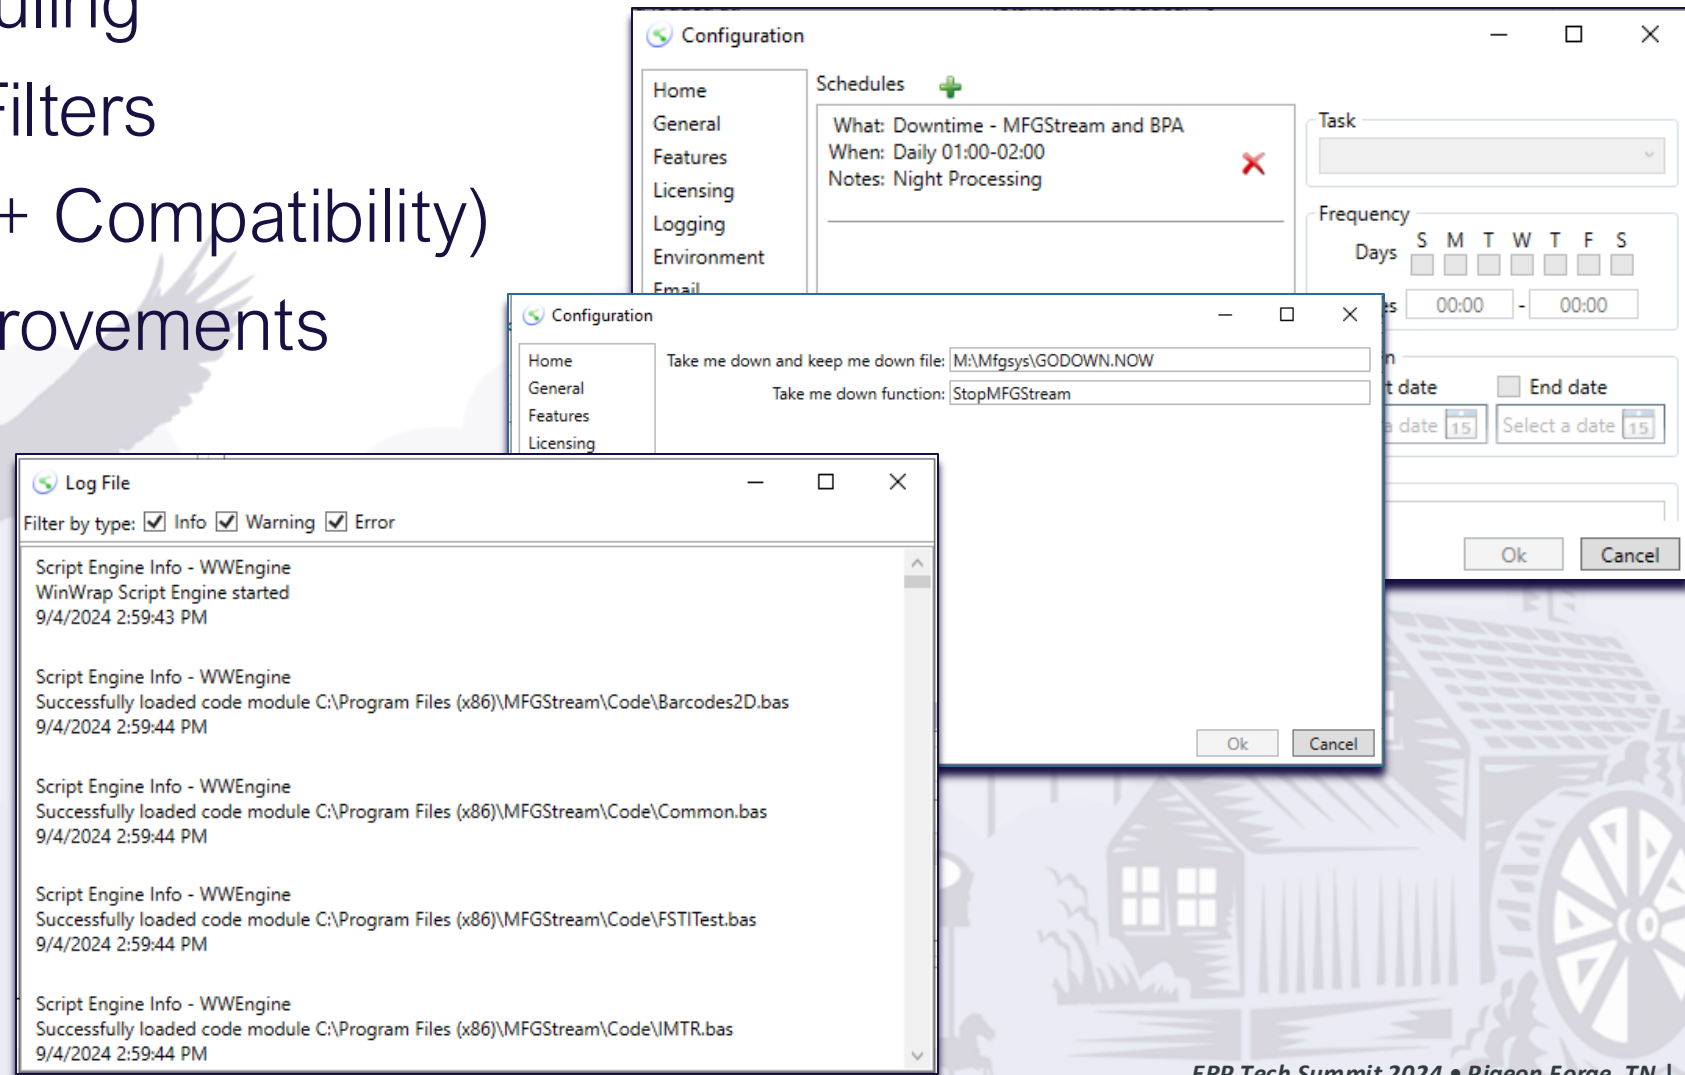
uling
Filters
+ Compatibility)
rovements

Configuration
Home
General
Features
Licensing
Logging
Environment
Email
Schedules
What: Downtime - MFGStream and BPA
When: Daily 01:00-02:00
Notes: Night Processing
Task
Frequency
Days S M T W T F S
es 00:00 - 00:00
n
t date
End date
a date
Select a date
Ok
Cancel

Configuration
Home
General
Features
Licensing
Take me down and keep me down file: M:\Mfgsys\GODOWN.NOW
Take me down function: StopMFGStream
Ok
Cancel

Log File
Filter by type: Info Warning Error
Script Engine Info - WWEngine
WinWrap Script Engine started
9/4/2024 2:59:43 PM

Script Engine Info - WWEngine
Successfully loaded code module C:\Program Files (x86)\MFGStream\Code\Barcodes2D.bas
9/4/2024 2:59:44 PM

Script Engine Info - WWEngine
Successfully loaded code module C:\Program Files (x86)\MFGStream\Code\Common.bas
9/4/2024 2:59:44 PM

Script Engine Info - WWEngine
Successfully loaded code module C:\Program Files (x86)\MFGStream\Code\FSTITest.bas
9/4/2024 2:59:44 PM

Script Engine Info - WWEngine
Successfully loaded code module C:\Program Files (x86)\MFGStream\Code\IMTR.bas
9/4/2024 2:59:44 PM

ERP Tech Summit 2024 • Pigeon Forge, TN |